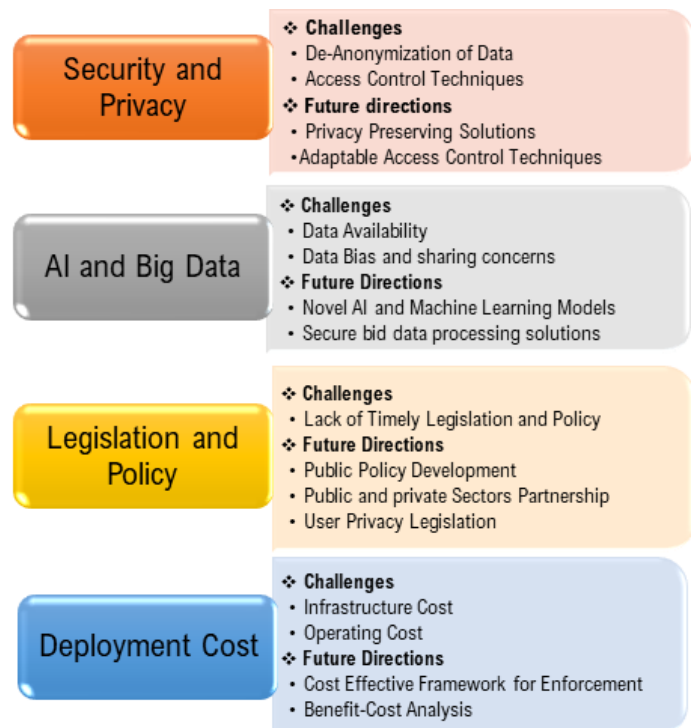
Security and Privacy

❖ Challenges
• De-Anonymization of Data
• Access Control Techniques
❖ Future directions
• Privacy Preserving Solutions
•Adaptable Access Control Techniques

AI and Big Data

❖ Challenges
• Data Availability
• Data Bias and sharing concerns
❖ Future Directions
• Novel AI and Machine Learning Models
• Secure bid data processing solutions

Legislation and Policy

❖ Challenges
• Lack of Timely Legislation and Policy
❖ Future Directions
• Public Policy Development
• Public and private Sectors Partnership
• User Privacy Legislation

Deployment Cost

❖ Challenges
• Infrastructure Cost
• Operating Cost
❖ Future Directions
• Cost Effective Framework for Enforcement
• Benefit-Cost Analysis